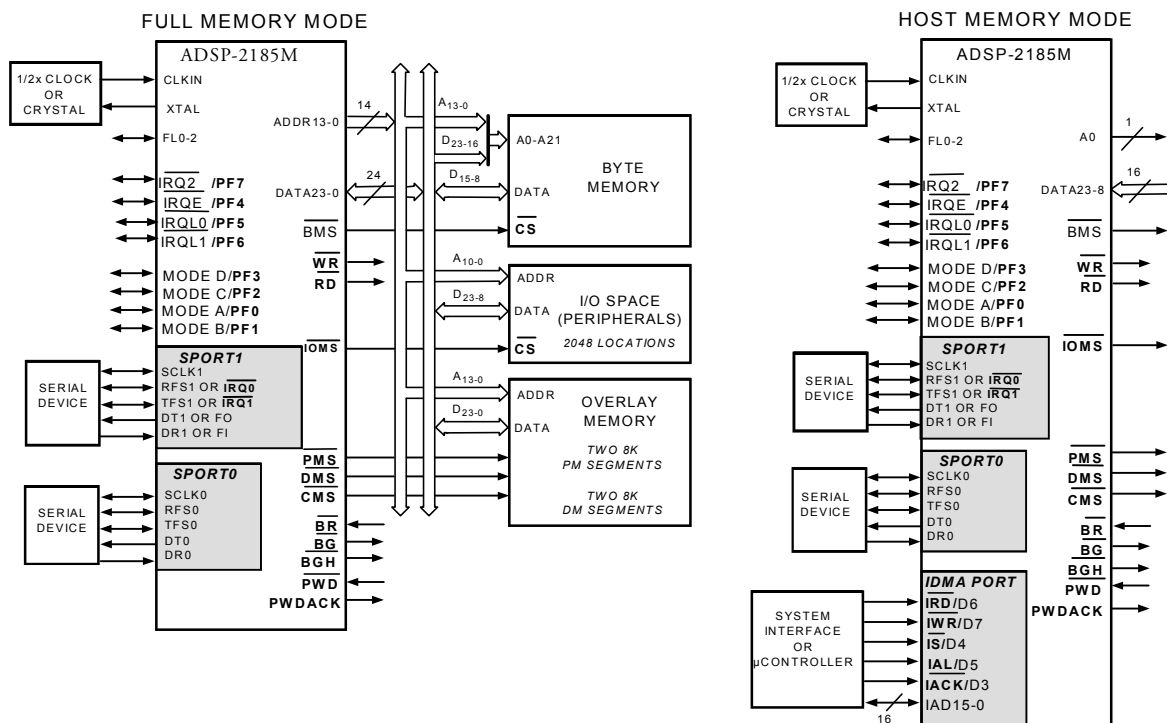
FULL MEMORY MODE

ADSP-2185M

1/2x CLOCK OR CRYSTAL

CLKIN

XTAL

FL0-2

$\overline{IRQ2}$ /PF7

$\overline{IRQE}$ /PF4

$\overline{IRQL0}$ /PF5

$\overline{IRQL1}$ /PF6

MODE D/PF3

MODE C/PF2

MODE A/PF0

MODE B/PF1

ADDR13-0

14

DATA23-0

24

$\overline{BMS}$

$\overline{WR}$

$\overline{RD}$

$\overline{IOMS}$

$A_{13-0}$

$D_{23-16}$

$D_{15-8}$

A0-A21

DATA

$\overline{CS}$

BYTE MEMORY

$A_{10-0}$

ADDR

$D_{23-8}$

DATA

$\overline{CS}$

I/O SPACE (PERIPHERALS)

2048 LOCATIONS

$A_{13-0}$

ADDR

$D_{23-0}$

DATA

OVERLAY MEMORY

TWO 8K PM SEGMENTS

TWO 8K DM SEGMENTS

SERIAL DEVICE

SPORT1

SCLK1

RFS1 OR $\overline{IRQ0}$

TFS1 OR $\overline{IRQ1}$

DT1 OR FO

DR1 OR FI

SERIAL DEVICE

SPORT0

SCLK0

RFS0

TFS0

DT0

DR0

$\overline{PMS}$

$\overline{DMS}$

$\overline{CMS}$

$\overline{BR}$

$\overline{BG}$

$\overline{BGH}$

$\overline{PWD}$

PWDACK

HOST MEMORY MODE

ADSP-2185M

1/2x CLOCK OR CRYSTAL

CLKIN

XTAL

FL0-2

$\overline{IRQ2}$ /PF7

$\overline{IRQE}$ /PF4

$\overline{IRQL0}$ /PF5

$\overline{IRQL1}$ /PF6

MODE D/PF3

MODE C/PF2

MODE A/PF0

MODE B/PF1

A0

1

DATA23-8

16

$\overline{BMS}$

$\overline{WR}$

$\overline{RD}$

$\overline{IOMS}$

SERIAL DEVICE

SPORT1

SCLK1

RFS1 OR $\overline{IRQ0}$

TFS1 OR $\overline{IRQ1}$

DT1 OR FO

DR1 OR FI

SERIAL DEVICE

SPORT0

SCLK0

RFS0

TFS0

DT0

DR0

$\overline{PMS}$

$\overline{DMS}$

$\overline{CMS}$

$\overline{BR}$

$\overline{BG}$

$\overline{BGH}$

$\overline{PWD}$

PWDACK

SYSTEM INTERFACE OR µCONTROLLER

IDMA PORT

$\overline{IRD}$/D6

$\overline{IWR}$/D7

$\overline{IS}$/D4

$\overline{IAL}$/D5

$\overline{IACK}$/D3

IAD15-0

16